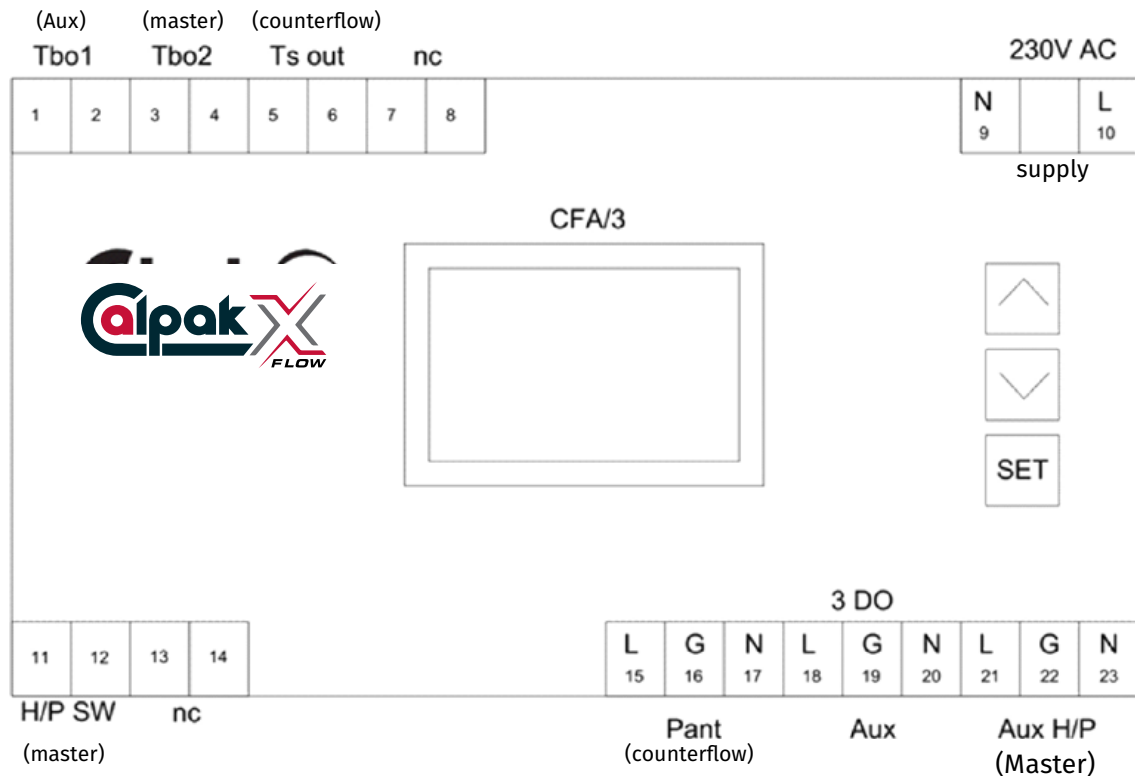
(Aux) Tbo1

(master) Tbo2

(counterflow) Ts out

nc

230V AC

| 1 | 2 | 3 | 4 | 5 | 6 | 7 | 8 |
|---|---|---|---|---|---|---|---|

| N 9 | | L 10 |
|---|---|---|

supply

CFA/3

Calpak X FLOW

SET

3 DO

| 11 | 12 | 13 | 14 |
|---|---|---|---|

| L 15 | G 16 | N 17 | L 18 | G 19 | N 20 | L 21 | G 22 | N 23 |
|---|---|---|---|---|---|---|---|---|

H/P SW (master)

nc

Pant (counterflow)

Aux

Aux H/P (Master)